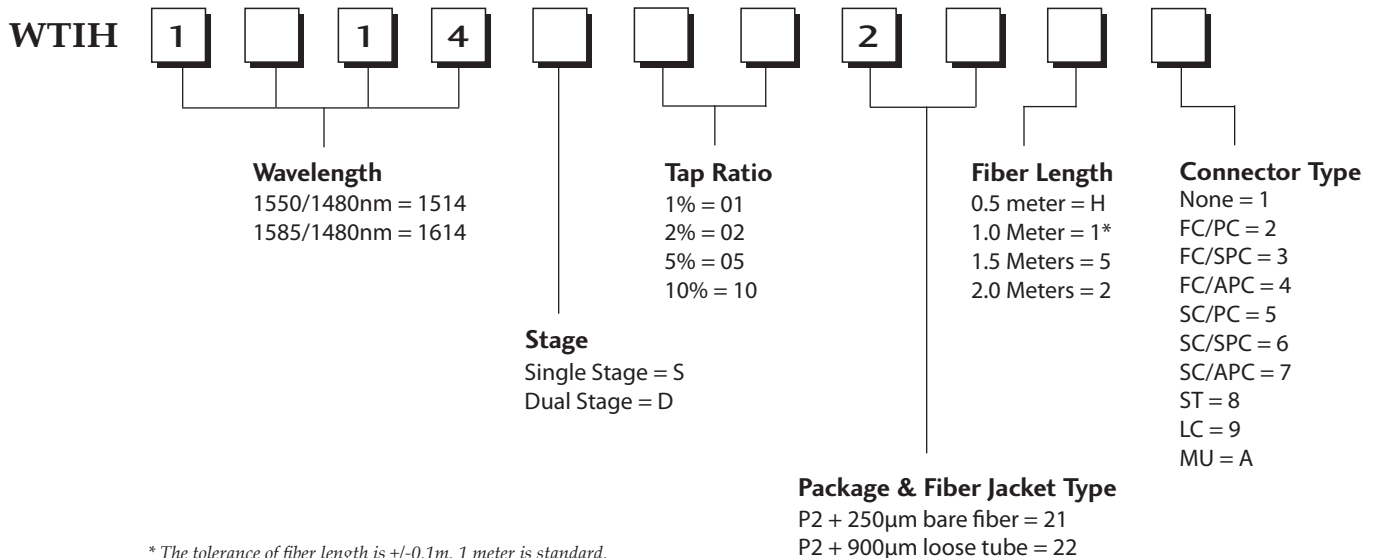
WTIH 1 1 4 2

Wavelength
1550/1480nm = 1514
1585/1480nm = 1614

Tap Ratio
1% = 01
2% = 02
5% = 05
10% = 10

Fiber Length
0.5 meter = H
1.0 Meter = 1*
1.5 Meters = 5
2.0 Meters = 2

Connector Type
None = 1
FC/PC = 2
FC/SPC = 3
FC/APC = 4
SC/PC = 5
SC/SPC = 6
SC/APC = 7
ST = 8
LC = 9
MU = A

Stage
Single Stage = S
Dual Stage = D

Package & Fiber Jacket Type
P2 + 250µm bare fiber = 21
P2 + 900µm loose tube = 22

* The tolerance of fiber length is +/-0.1m. 1 meter is standard.